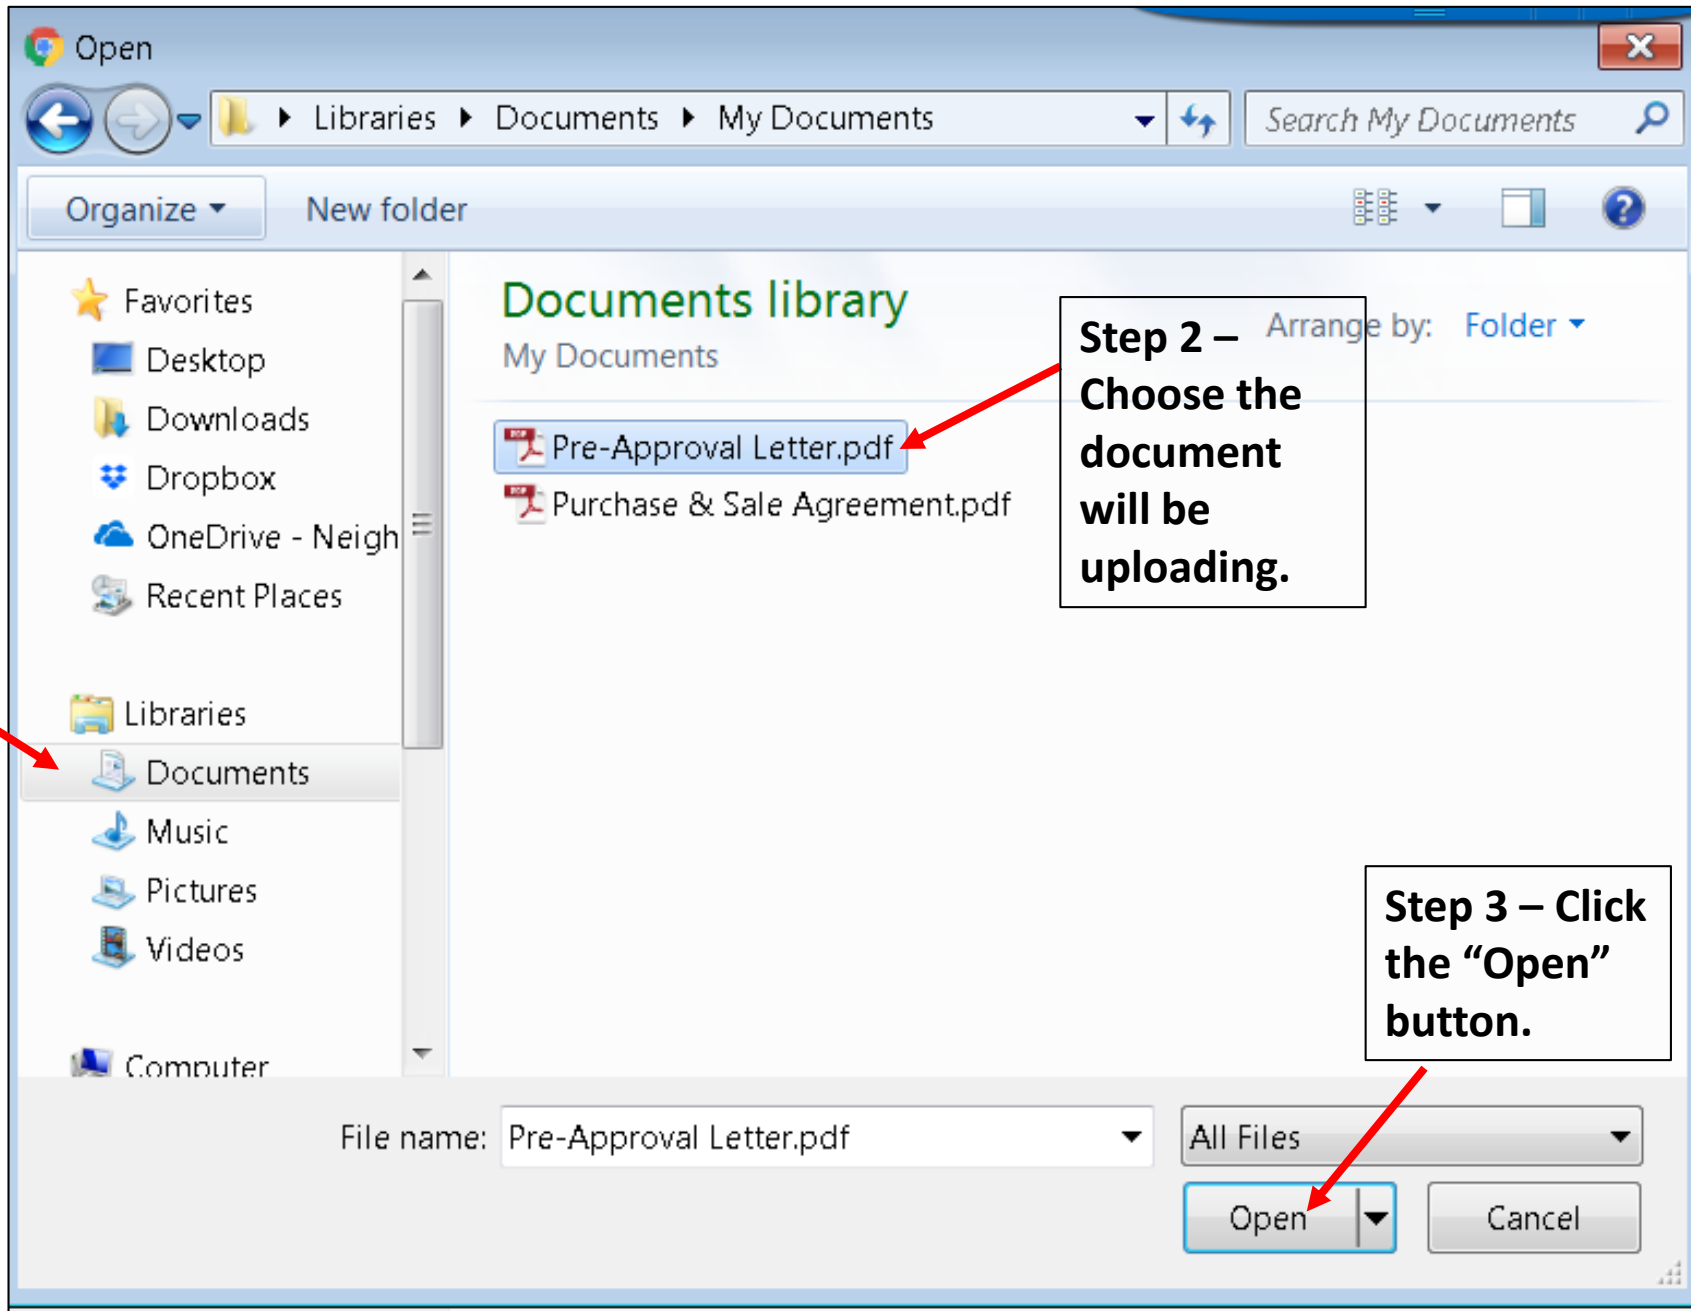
Open

Libraries ▸ Documents ▸ My Documents

Search My Documents

Organize ▾ New folder

Favorites
Desktop
Downloads
Dropbox
OneDrive - Neigh
Recent Places

Libraries
Documents
Music
Pictures
Videos

Computer

Documents library
My Documents

Arrange by: Folder ▾

Pre-Approval Letter.pdf
Purchase & Sale Agreement.pdf

Step 2 – Choose the document will be uploading.

Step 3 – Click the “Open” button.

File name: Pre-Approval Letter.pdf

All Files

Open

Cancel